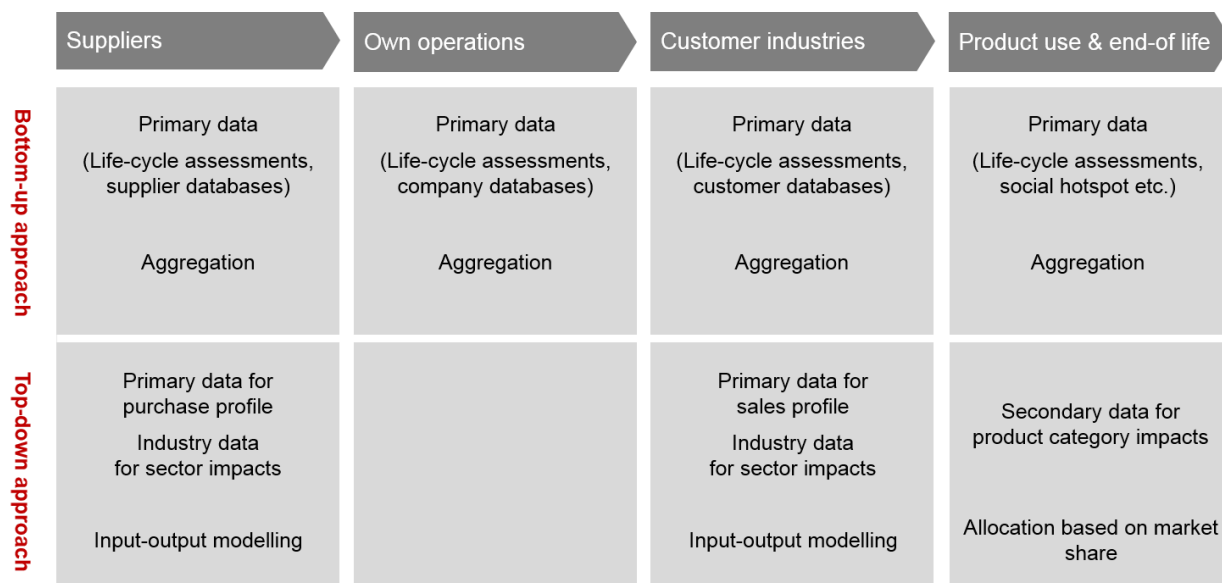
| | Suppliers | Own operations | Customer industries | Product use & end-of life |
|---|---|---|---|---|
| Bottom-up approach | Primary data (Life-cycle assessments, supplier databases) Aggregation | Primary data (Life-cycle assessments, company databases) Aggregation | Primary data (Life-cycle assessments, customer databases) Aggregation | Primary data (Life-cycle assessments, social hotspot etc.) Aggregation |
| Top-down approach | Primary data for purchase profile Industry data for sector impacts Input-output modelling | | Primary data for sales profile Industry data for sector impacts Input-output modelling | Secondary data for product category impacts Allocation based on market share |